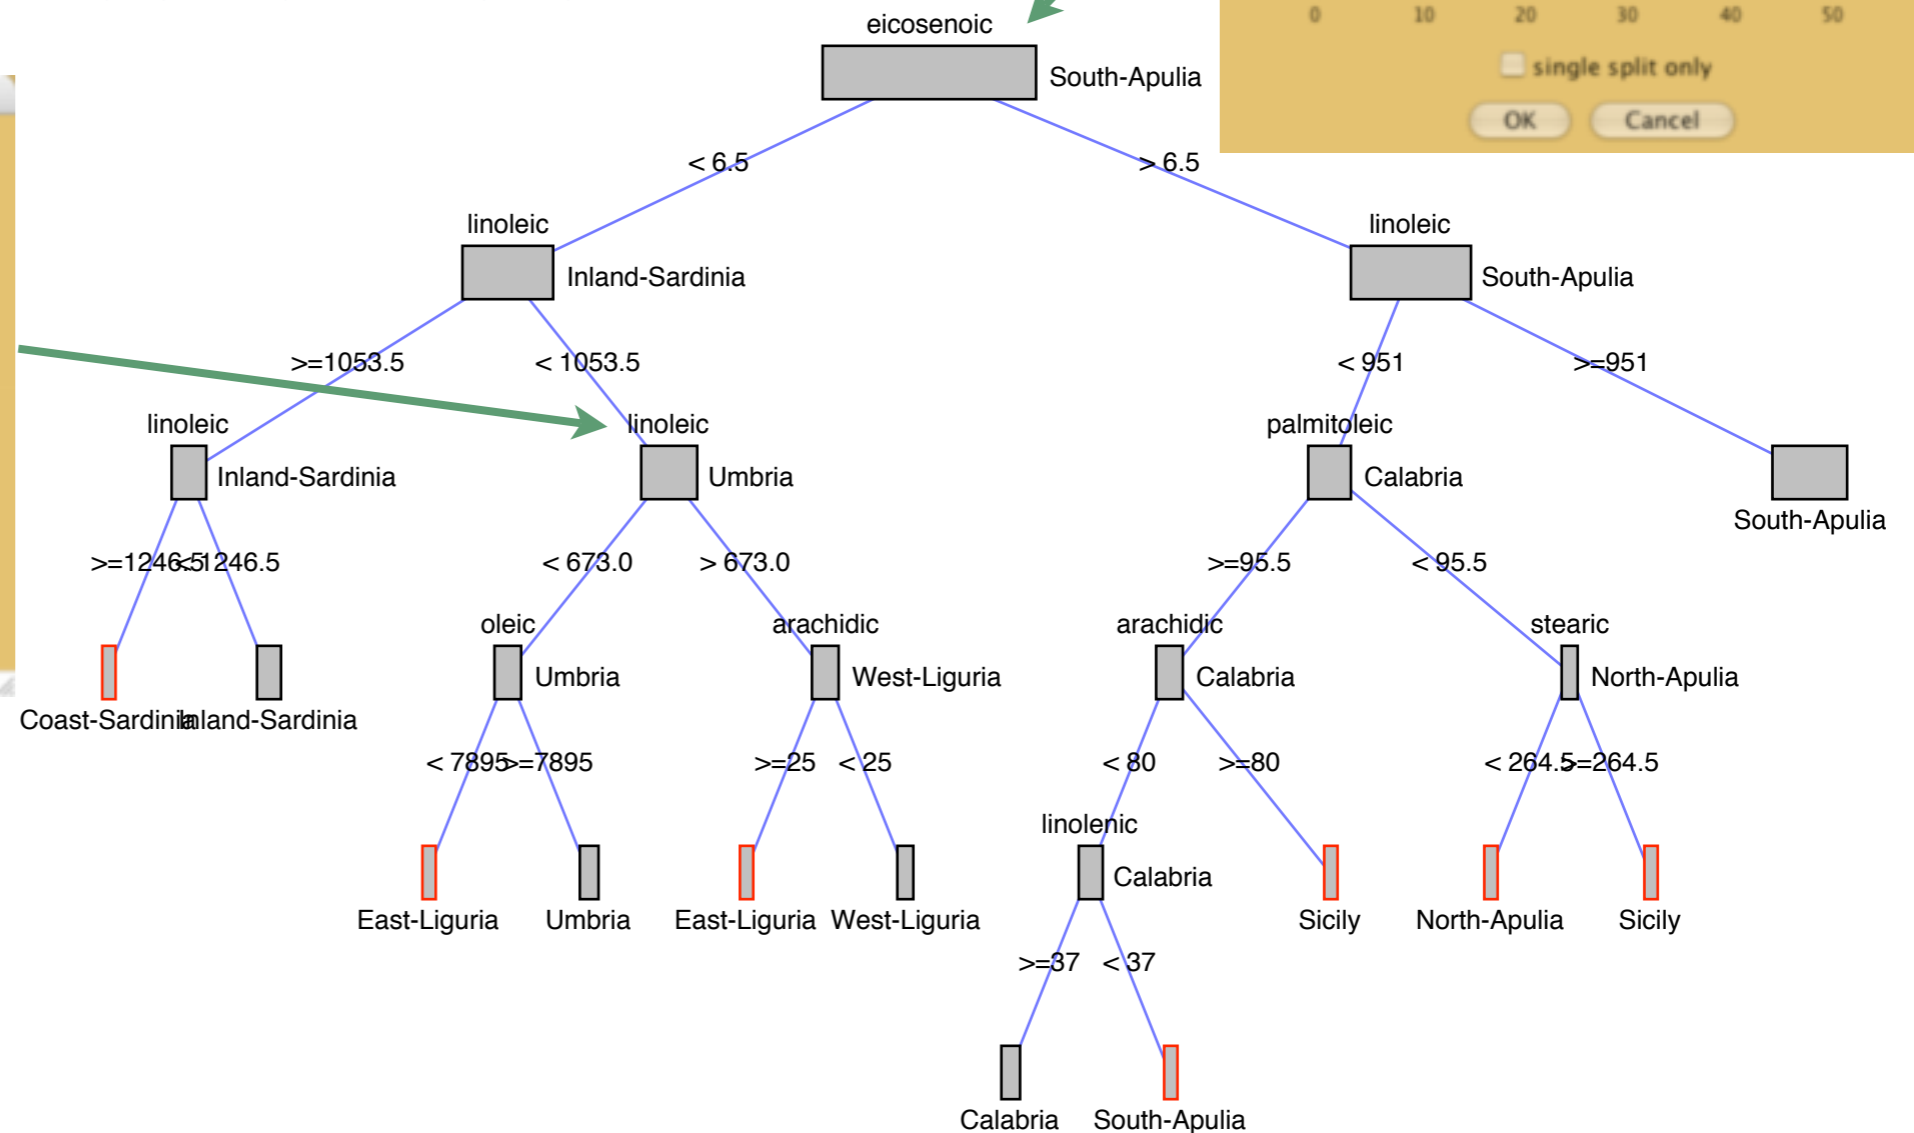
0 10 20 30 40 50
single split only
OK Cancel

eicosenoic
South-Apulia
< 6.5
> 6.5
linoleic
Inland-Sardinia
linoleic
South-Apulia
>=1053.5
< 1053.5
< 951
>=951
linoleic
Inland-Sardinia
linoleic
Umbria
palmitoleic
Calabria
South-Apulia
>=1246.5
<1246.5
< 673.0
> 673.0
>=95.5
< 95.5
oleic
Umbria
arachidic
West-Liguria
arachidic
Calabria
stearic
North-Apulia
Coast-Sardinia
Inland-Sardinia
< 7895
>=7895
>=25
< 25
< 80
>=80
< 264.5
>=264.5
linolenic
Calabria
East-Liguria
Umbria
East-Liguria
West-Liguria
Sicily
North-Apulia
Sicily
>=37
< 37
Calabria
South-Apulia